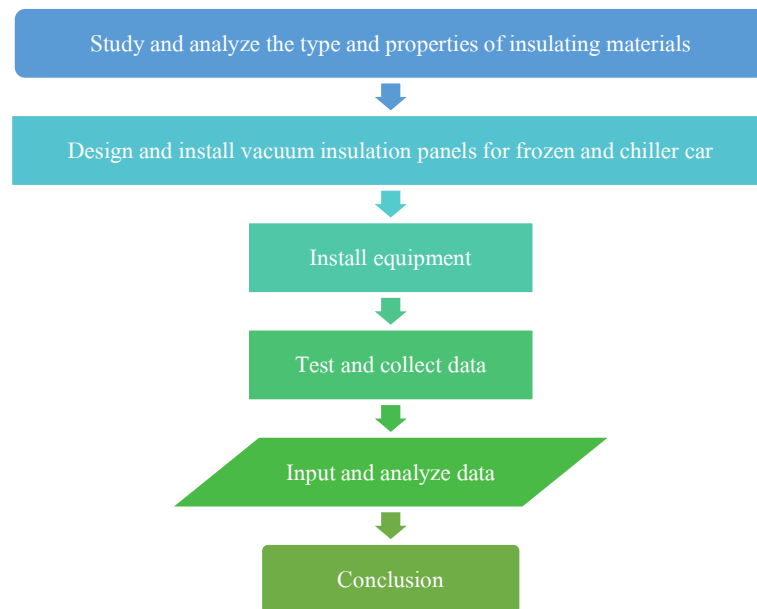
Study and analyze the type and properties of insulating materials

Design and install vacuum insulation panels for frozen and chiller car

Install equipment

Test and collect data

Input and analyze data

Conclusion